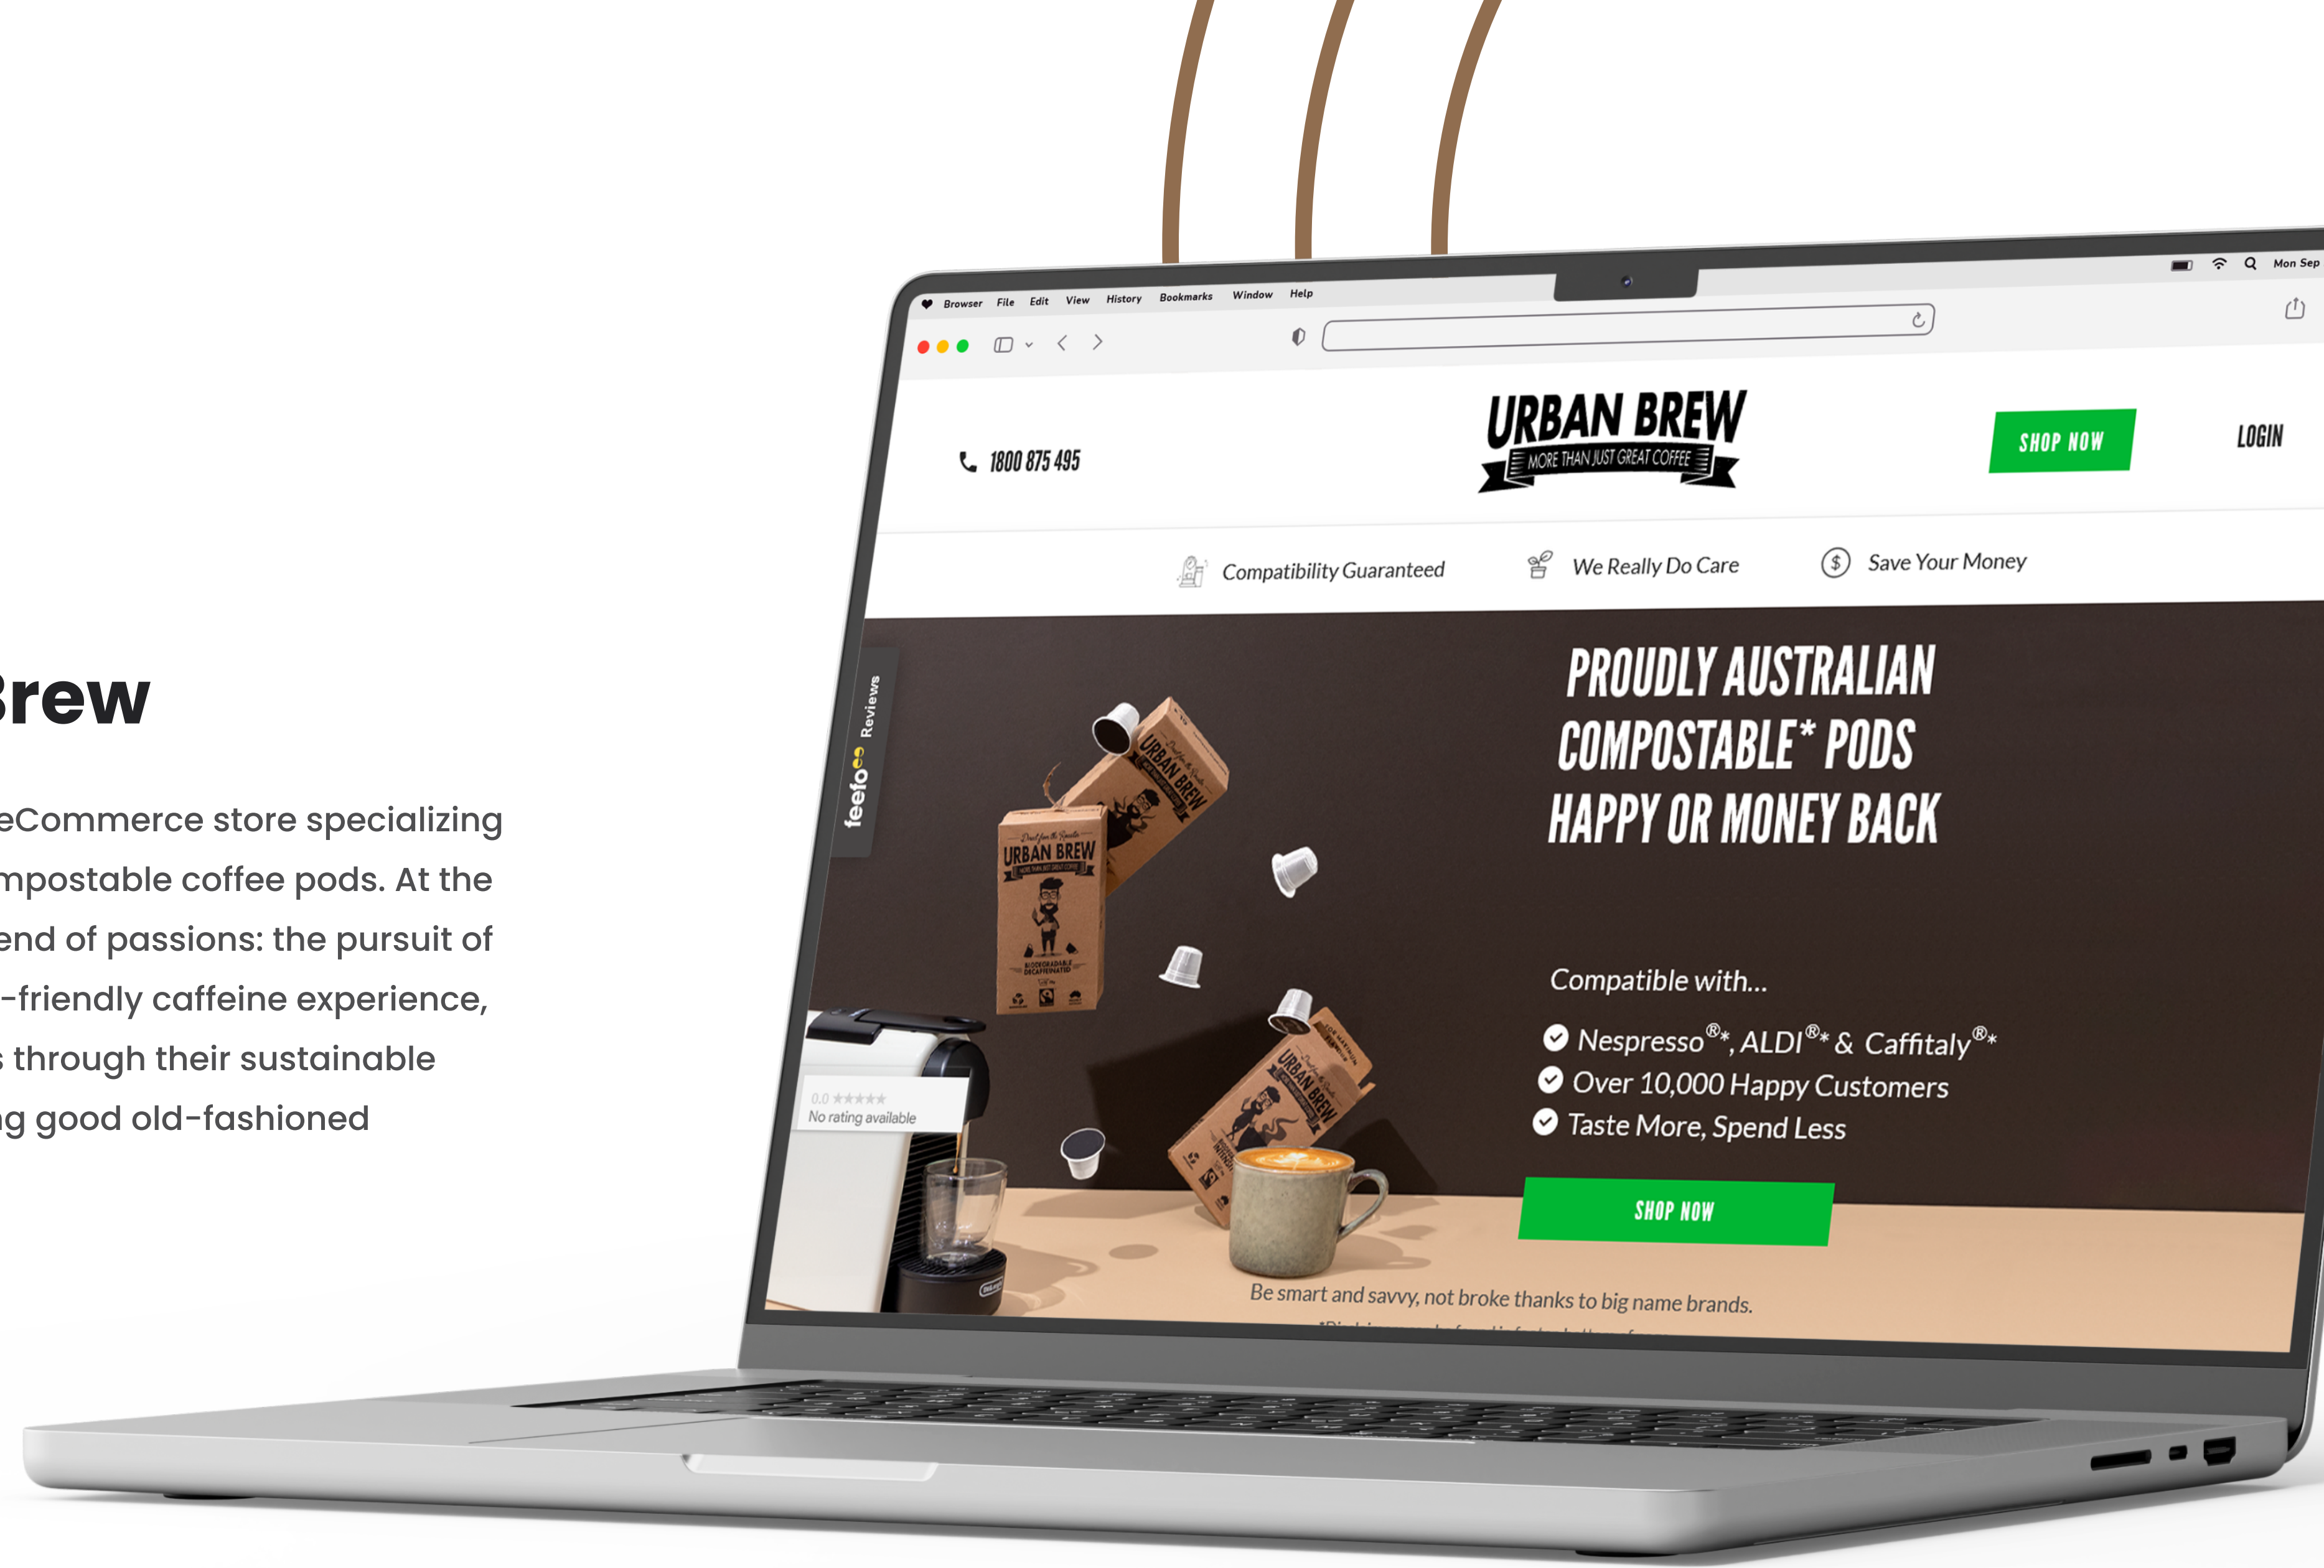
Brew

eCommerce store specializing mpostable coffee pods. At the end of passions: the pursuit of -friendly caffeine experience, through their sustainable g good old-fashioned

Browser File Edit View History Bookmarks Window Help

Mon Sep

1800 875 495

URBAN BREW
MORE THAN JUST GREAT COFFEE

SHOP NOW

LOGIN

Compatibility Guaranteed

We Really Do Care

Save Your Money

feefo Reviews

PROUDLY AUSTRALIAN COMPOSTABLE* PODS HAPPY OR MONEY BACK

Compatible with...

Nespresso®*, ALDI®* & Caffitaly®*

Over 10,000 Happy Customers

Taste More, Spend Less

SHOP NOW

0.0 ★★★★★
No rating available

Be smart and savvy, not broke thanks to big name brands.

URBAN BREW

URBAN BREW

URBAN BREW

BIODEGRADABLE DECAFFEINATED